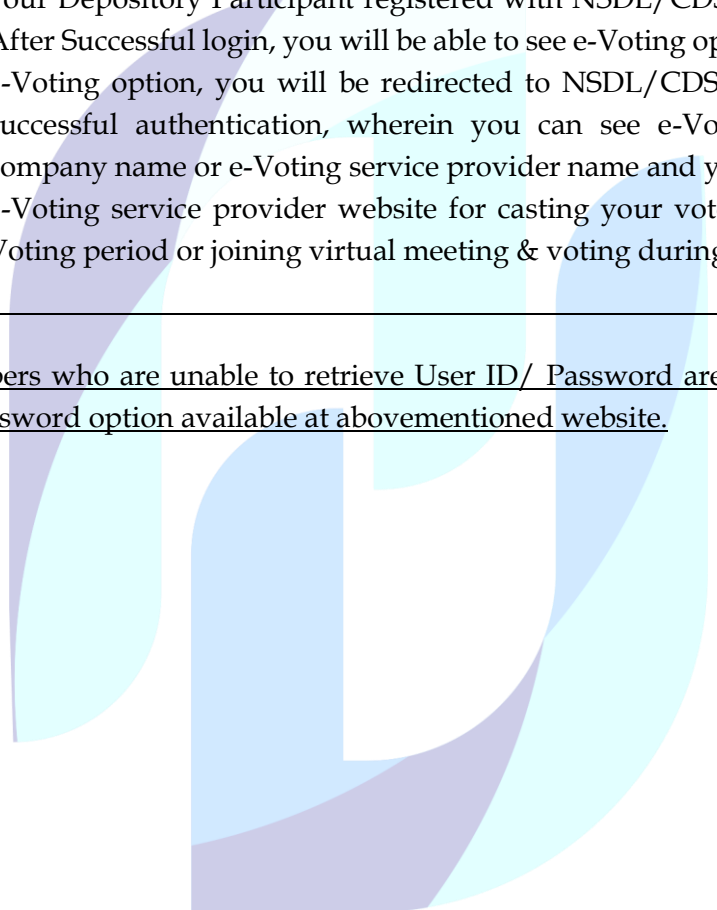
our Depository Participant registered with NSDL/CDS After Successful login, you will be able to see e-Voting op -Voting option, you will be redirected to NSDL/CDS uccessful authentication, wherein you can see e-Vo ompany name or e-Voting service provider name and y -Voting service provider website for casting your vot Voting period or joining virtual meeting & voting during

pers who are unable to retrieve User ID/ Password are sword option available at abovementioned website.